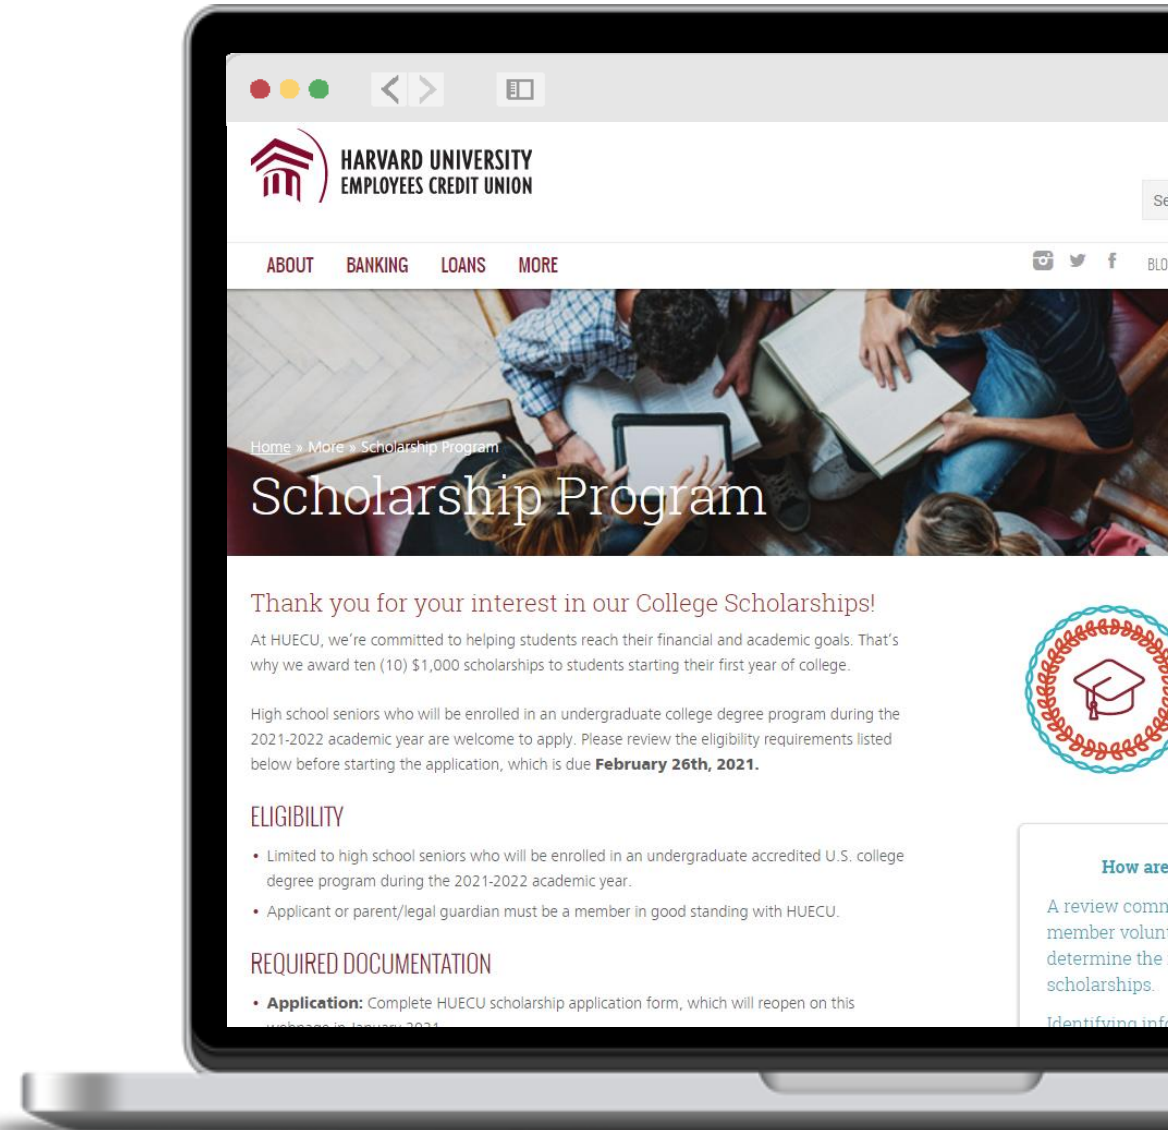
HARVARD UNIVERSITY
EMPLOYEES CREDIT UNION

Se

ABOUT BANKING LOANS MORE

BLO

Home » More » Scholarship Program

Scholarship Program

Thank you for your interest in our College Scholarships!

At HUECU, we're committed to helping students reach their financial and academic goals. That's why we award ten (10) $1,000 scholarships to students starting their first year of college.

High school seniors who will be enrolled in an undergraduate college degree program during the 2021-2022 academic year are welcome to apply. Please review the eligibility requirements listed below before starting the application, which is due **February 26th, 2021.**

ELIGIBILITY

• Limited to high school seniors who will be enrolled in an undergraduate accredited U.S. college degree program during the 2021-2022 academic year.
• Applicant or parent/legal guardian must be a member in good standing with HUECU.

REQUIRED DOCUMENTATION

• **Application:** Complete HUECU scholarship application form, which will reopen on this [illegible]

How are

A review comm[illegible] member volun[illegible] determine the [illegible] scholarships.

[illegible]